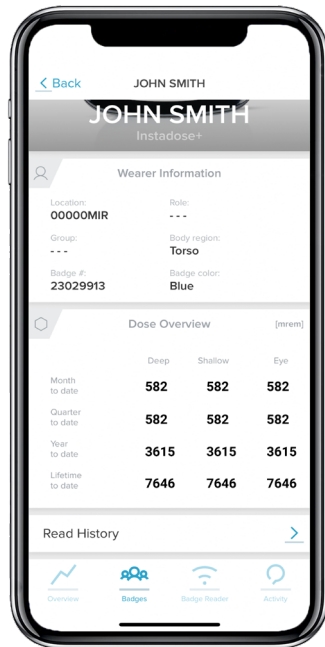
< Back JOHN SMITH

JOHN SMITH
Instadose+

Wearer Information

Location:
00000MIR

Role:
- - -

Group:
- - -

Body region:
Torso

Badge #:
23029913

Badge color:
Blue

Dose Overview [mrem]

| | Deep | Shallow | Eye |
|---|---|---|---|
| Month to date | 582 | 582 | 582 |
| Quarter to date | 582 | 582 | 582 |
| Year to date | 3615 | 3615 | 3615 |
| Lifetime to date | 7646 | 7646 | 7646 |

Read History >

Overview Badges Badge Reader Activity